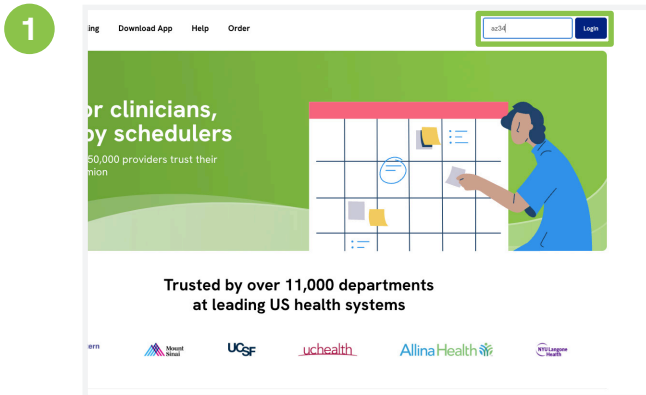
1

ing Download App Help Order

az34

Login

or clinicians, by schedulers

50,000 providers trust their mion

Trusted by over 11,000 departments at leading US health systems

ern

Mount Sinai

UCSF

uchealth

Allina Health

NYU Langone Health